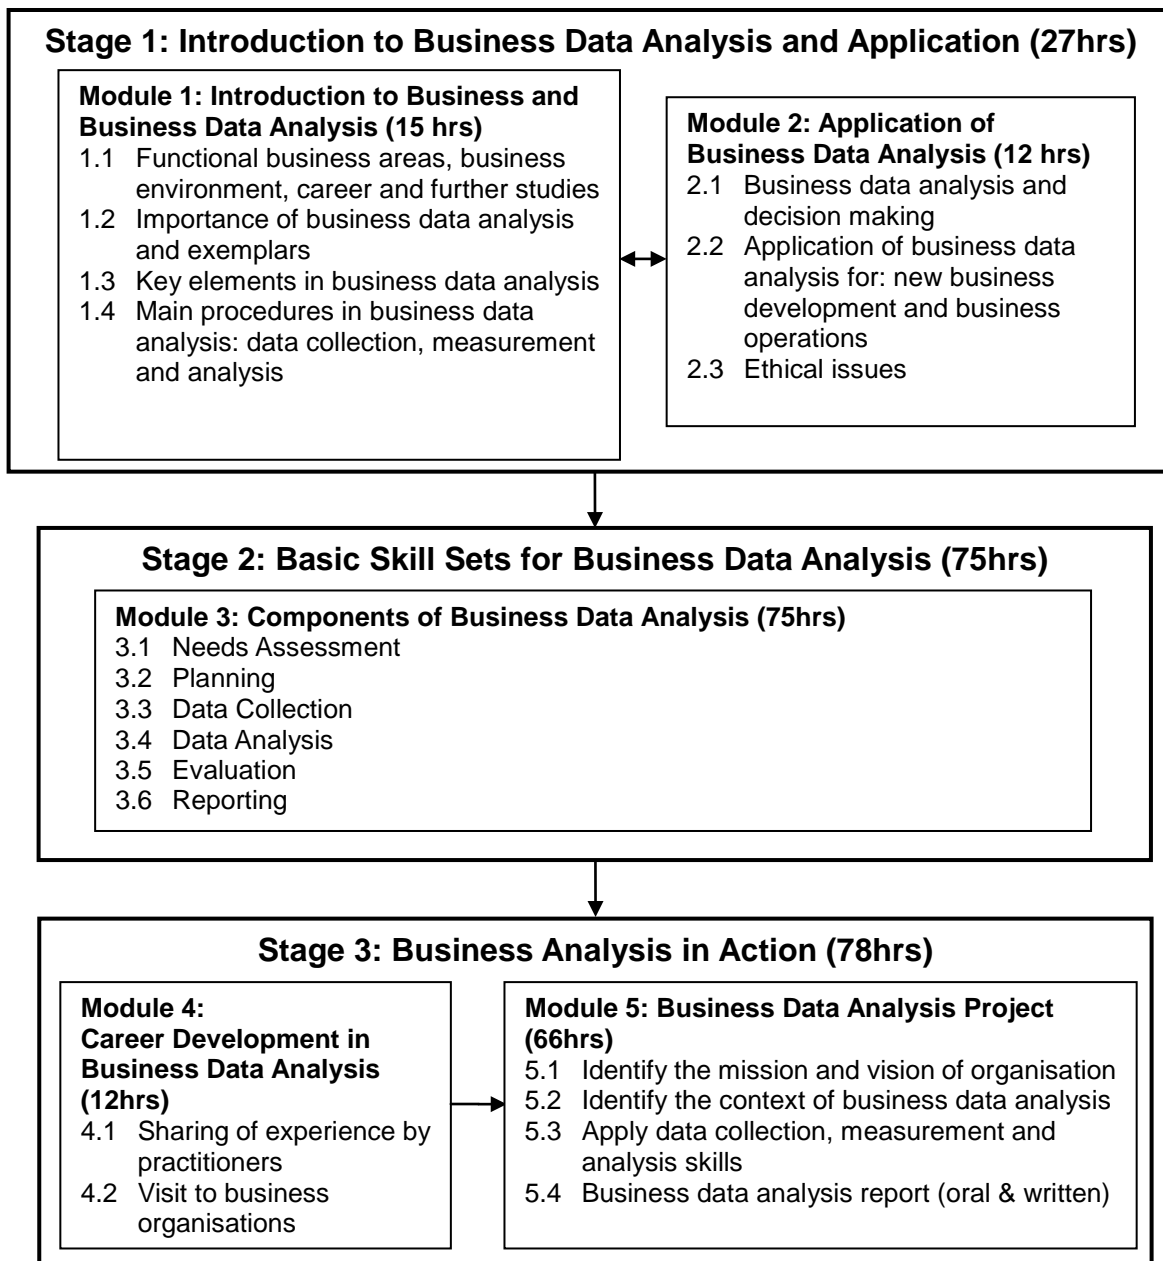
Stage 1: Introduction to Business Data Analysis and Application (27hrs)

Module 1: Introduction to Business and Business Data Analysis (15 hrs)
1.1 Functional business areas, business environment, career and further studies
1.2 Importance of business data analysis and exemplars
1.3 Key elements in business data analysis
1.4 Main procedures in business data analysis: data collection, measurement and analysis

Module 2: Application of Business Data Analysis (12 hrs)
2.1 Business data analysis and decision making
2.2 Application of business data analysis for: new business development and business operations
2.3 Ethical issues

Stage 2: Basic Skill Sets for Business Data Analysis (75hrs)

Module 3: Components of Business Data Analysis (75hrs)
3.1 Needs Assessment
3.2 Planning
3.3 Data Collection
3.4 Data Analysis
3.5 Evaluation
3.6 Reporting

Stage 3: Business Analysis in Action (78hrs)

Module 4: Career Development in Business Data Analysis (12hrs)
4.1 Sharing of experience by practitioners
4.2 Visit to business organisations

Module 5: Business Data Analysis Project (66hrs)
5.1 Identify the mission and vision of organisation
5.2 Identify the context of business data analysis
5.3 Apply data collection, measurement and analysis skills
5.4 Business data analysis report (oral & written)